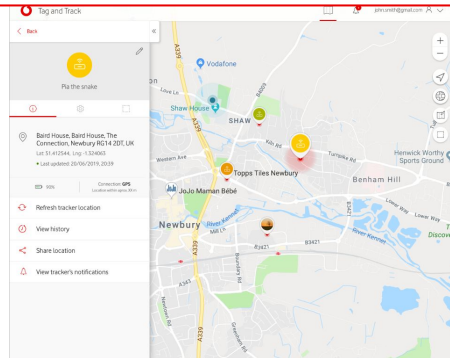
Tag and Track

john.smith@gmail.com

< Back

Pia the snake

Baird House, Baird House, The Connection, Newbury RG14 2DT, UK

Lat: 51.412544, Lng: -1.324063

Last updated: 20/06/2019, 20:39

80%

Connection: GPS

Refresh tracker location

View history

Share location

View tracker's notifications

A339

Vodafone

Shaw House

SHAW

B4009

Western Ave

Kiln Rd

Turnpike Rd

Topps Tiles Newbury

Benham Hill

JoJo Maman Bébé

Newbury

River Kennet

Mill Ln

B3421

A343

Henwick Worthy Sports Ground

Lower Way

River Kennet

Discove